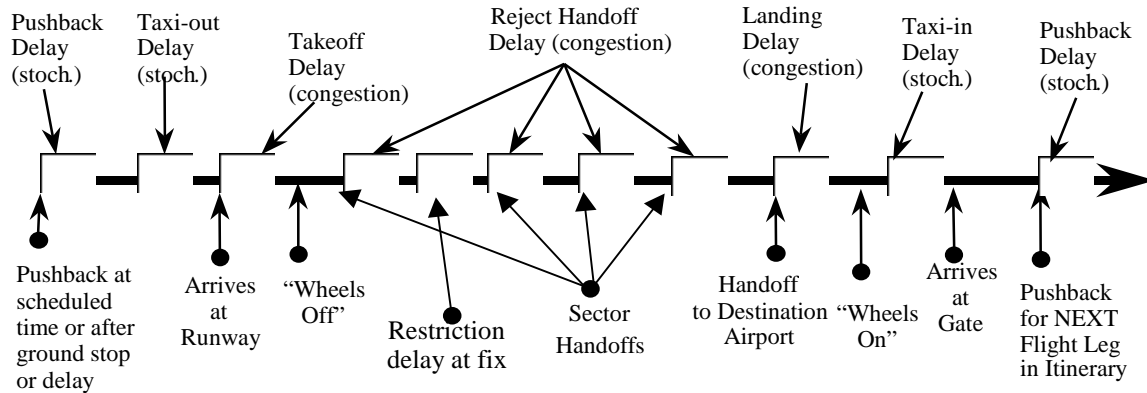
Pushback Delay (stoch.)

Taxi-out Delay (stoch.)

Takeoff Delay (congestion)

Reject Handoff Delay (congestion)

Landing Delay (congestion)

Taxi-in Delay (stoch.)

Pushback Delay (stoch.)

Pushback at scheduled time or after ground stop or delay

Arrives at Runway

"Wheels Off"

Restriction delay at fix

Sector Handoffs

Handoff to Destination Airport

"Wheels On"

Arrives at Gate

Pushback for NEXT Flight Leg in Itinerary